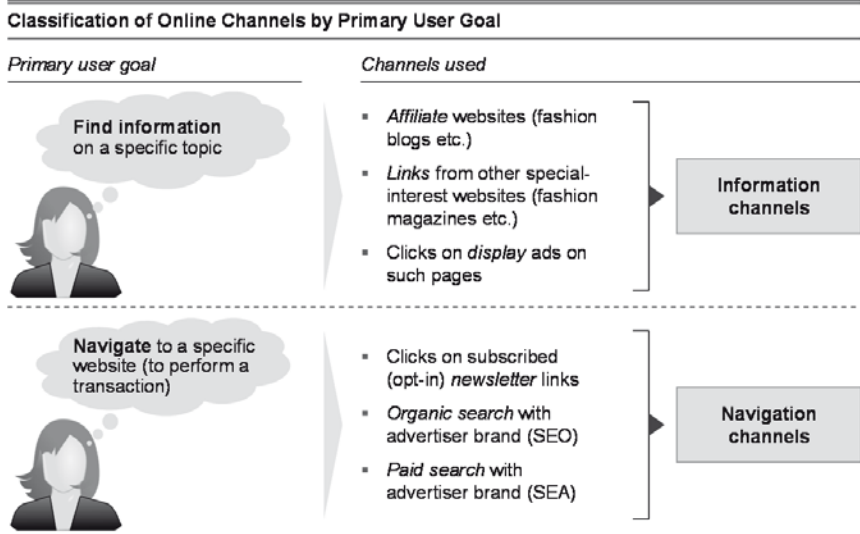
Classification of Online Channels by Primary User Goal

Primary user goal

Channels used

Find information on a specific topic

- Affiliate websites (fashion blogs etc.)
- Links from other special-interest websites (fashion magazines etc.)
- Clicks on display ads on such pages

Information channels

Navigate to a specific website (to perform a transaction)

- Clicks on subscribed (opt-in) newsletter links
- Organic search with advertiser brand (SEO)
- Paid search with advertiser brand (SEA)

Navigation channels